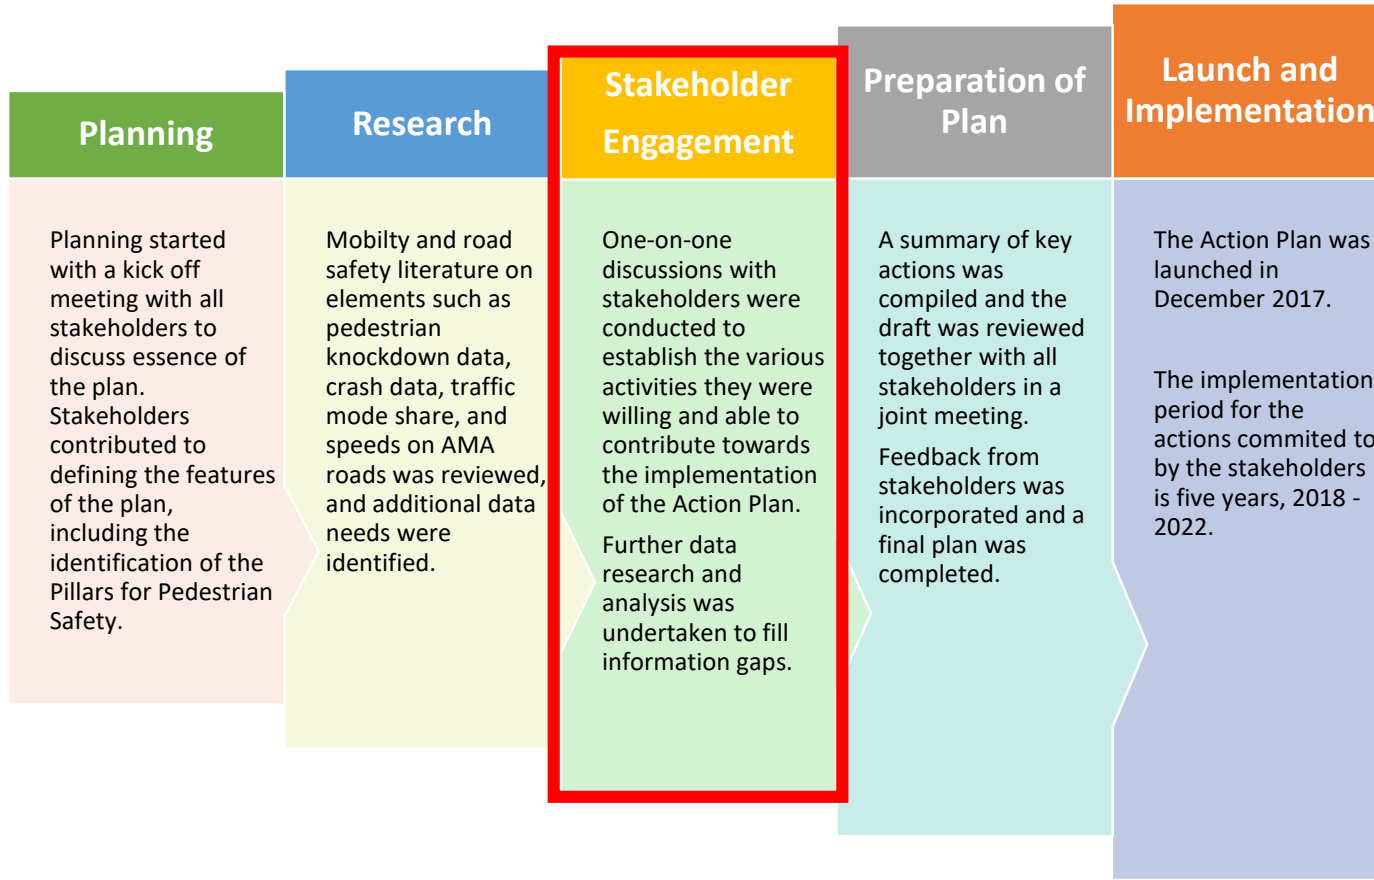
Planning

Planning started with a kick off meeting with all stakeholders to discuss essence of the plan. Stakeholders contributed to defining the features of the plan, including the identification of the Pillars for Pedestrian Safety.

Research

Mobilty and road safety literature on elements such as pedestrian knockdown data, crash data, traffic mode share, and speeds on AMA roads was reviewed, and additional data needs were identified.

Stakeholder Engagement

One-on-one discussions with stakeholders were conducted to establish the various activities they were willing and able to contribute towards the implementation of the Action Plan.

Further data research and analysis was undertaken to fill information gaps.

Preparation of Plan

A summary of key actions was compiled and the draft was reviewed together with all stakeholders in a joint meeting.

Feedback from stakeholders was incorporated and a final plan was completed.

Launch and Implementation

The Action Plan was launched in December 2017.

The implementation period for the actions commited to by the stakeholders is five years, 2018 - 2022.